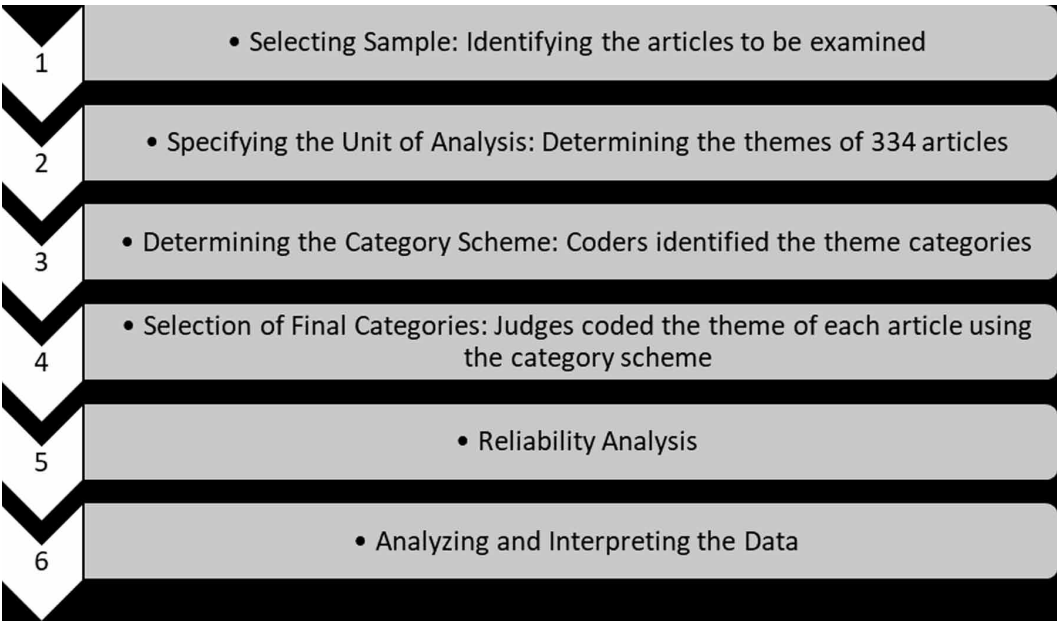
1

• Selecting Sample: Identifying the articles to be examined

2

• Specifying the Unit of Analysis: Determining the themes of 334 articles

3

• Determining the Category Scheme: Coders identified the theme categories

4

• Selection of Final Categories: Judges coded the theme of each article using the category scheme

5

• Reliability Analysis

6

• Analyzing and Interpreting the Data